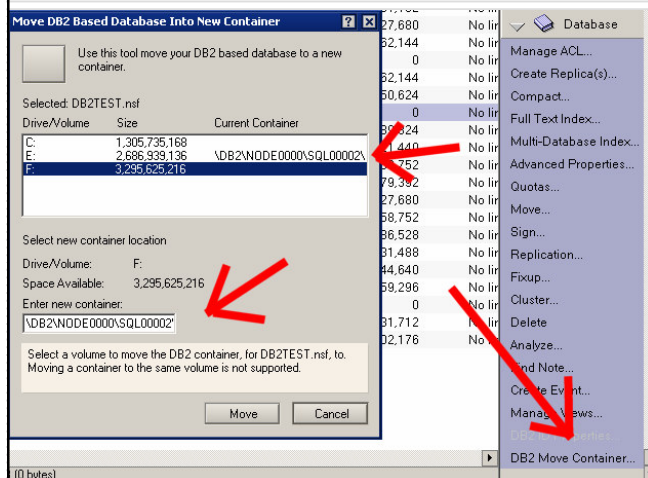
Move DB2 Based Database Into New Container

Use this tool move your DB2 based database to a new container.

Selected: DB2TEST.nsf

| Drive/Volume | Size | Current Container |
|---|---|---|
| C: | 1,305,735,168 | |
| E: | 2,686,939,136 | \DB2\NODE0000\SQL00002\ |
| F: | 3,295,625,216 | |

Select new container location

Drive/Volume: F:

Space Available: 3,295,625,216

Enter new container:

\DB2\NODE0000\SQL00002\

Select a volume to move the DB2 container, for DB2TEST.nsf, to. Moving a container to the same volume is not supported.

Move Cancel

27,680 No lir
52,144 No lir
0 No lir
52,144 No lir
50,624 No lir
0 No lir
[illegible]324 No lir
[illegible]440 No lir
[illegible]752 No lir
79,392 No lir
27,680 No lir
58,752 No lir
36,528 No lir
31,488 No lir
44,640 No lir
59,296 No lir
0 No lir
31,712 No lir
02,176 No lir

(0 bytes)

Database
Manage ACL...
Create Replica(s)...
Compact...
Full Text Index...
Multi-Database Index...
Advanced Properties...
Quotas...
Move...
Sign...
Replication...
Fixup...
Cluster...
Delete
Analyze...
Find Note...
Create Event...
Manage Views...
DB2 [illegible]operties
DB2 Move Container...